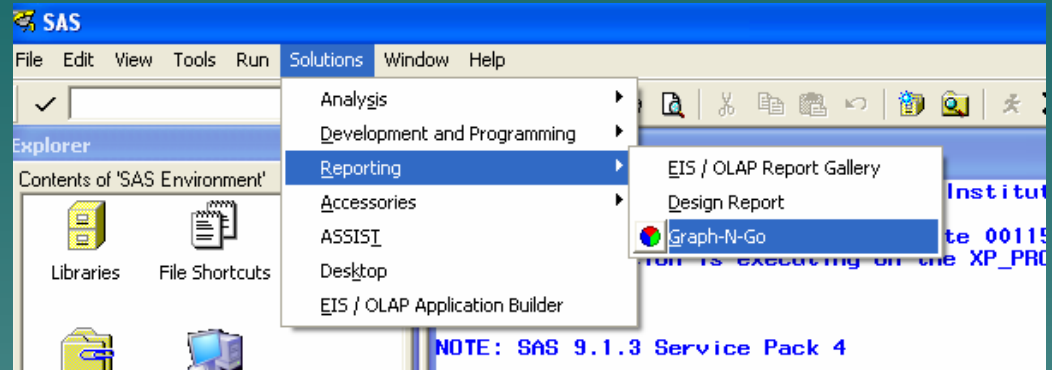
SAS

File Edit View Tools Run Solutions Window Help

Explorer

Contents of 'SAS Environment'

Libraries

File Shortcuts

Analysis

Development and Programming

Reporting

Accessories

ASSIST

Desktop

EIS / OLAP Application Builder

EIS / OLAP Report Gallery

Design Report

Graph-N-Go

Institut

te 00115

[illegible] is executing on the XP_PR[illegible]

NOTE: SAS 9.1.3 Service Pack 4